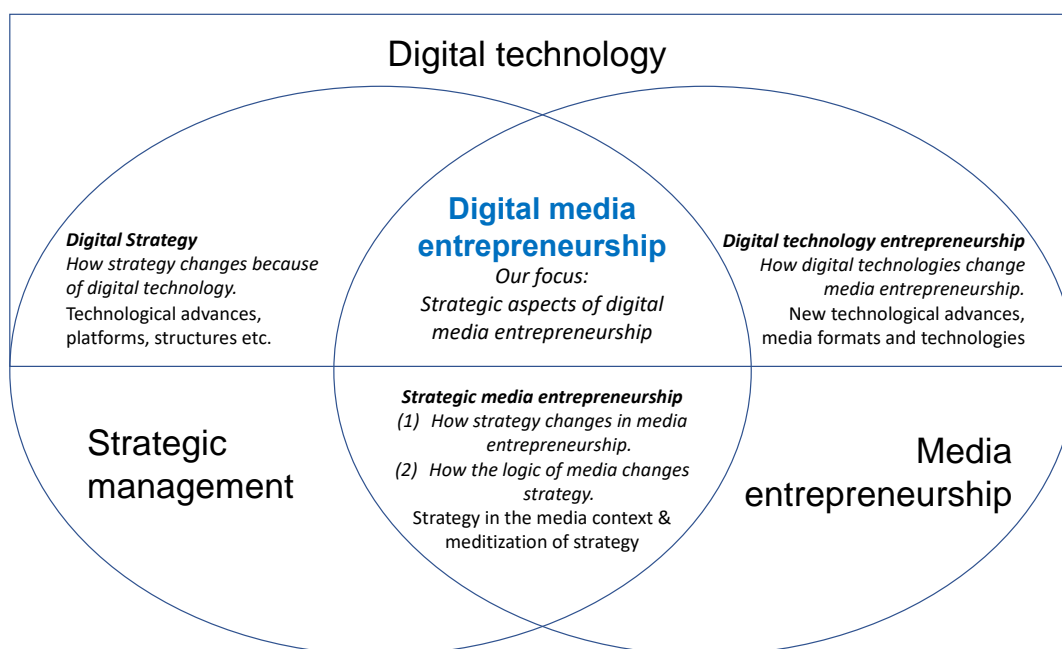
Digital technology

Digital Strategy
How strategy changes because of digital technology.
Technological advances, platforms, structures etc.

Digital media entrepreneurship
Our focus:
Strategic aspects of digital media entrepreneurship

Digital technology entrepreneurship
How digital technologies change media entrepreneurship.
New technological advances, media formats and technologies

Strategic management

Strategic media entrepreneurship
(1) How strategy changes in media entrepreneurship.
(2) How the logic of media changes strategy.
Strategy in the media context & meditization of strategy

Media entrepreneurship